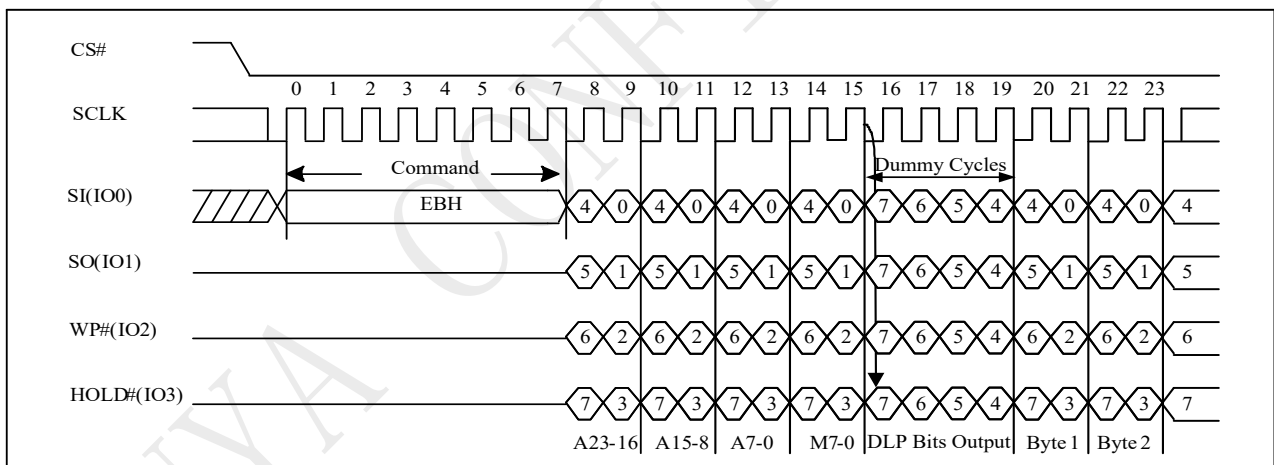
CS#

0 1 2 3 4 5 6 7 8 9 10 11 12 13 14 15 16 17 18 19 20 21 22 23

SCLK

Command

Dummy Cycles

SI(IO0)

EBH

4 0 4 0 4 0 4 0 7 6 5 4 4 0 4 0 4

SO(IO1)

5 1 5 1 5 1 5 1 7 6 5 4 5 1 5 1 5

WP#(IO2)

6 2 6 2 6 2 6 2 7 6 5 4 6 2 6 2 6

HOLD#(IO3)

7 3 7 3 7 3 7 3 7 6 5 4 7 3 7 3 7

A23-16 A15-8 A7-0 M7-0 DLP Bits Output Byte 1 Byte 2